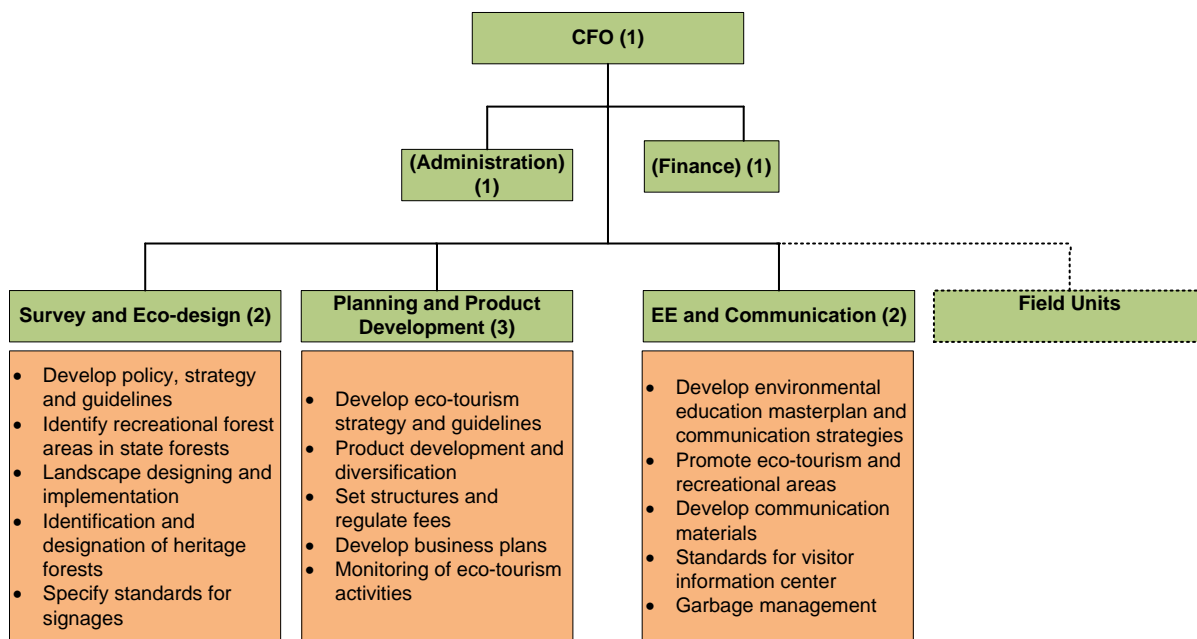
CFO (1)

(Administration) (1)

(Finance) (1)

Survey and Eco-design (2)

Planning and Product Development (3)

EE and Communication (2)

Field Units

- Develop policy, strategy and guidelines
- Identify recreational forest areas in state forests
- Landscape designing and implementation
- Identification and designation of heritage forests
- Specify standards for signages

- Develop eco-tourism strategy and guidelines
- Product development and diversification
- Set structures and regulate fees
- Develop business plans
- Monitoring of eco-tourism activities

- Develop environmental education masterplan and communication strategies
- Promote eco-tourism and recreational areas
- Develop communication materials
- Standards for visitor information center
- Garbage management